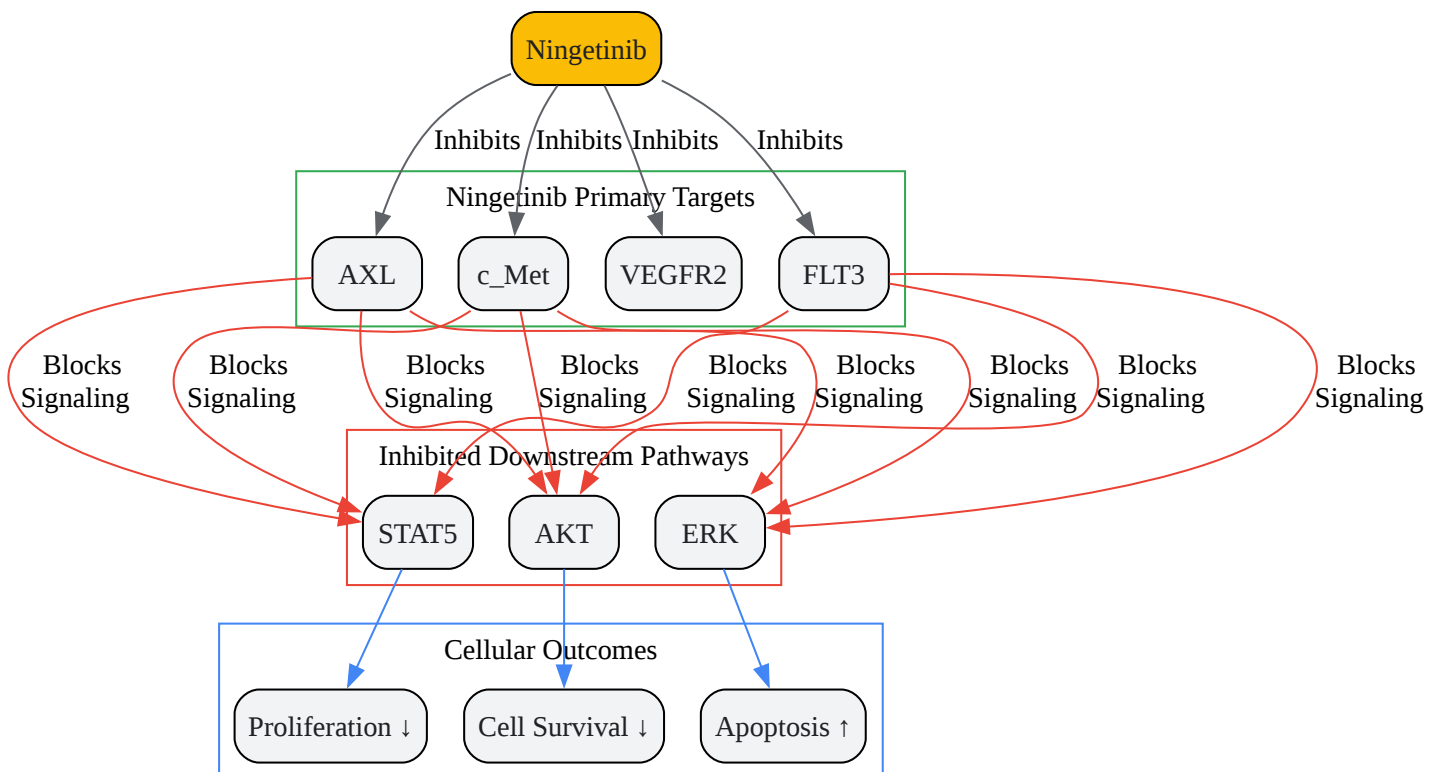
Ningetinib

Inhibits Inhibits Inhibits Inhibits

Ningetinib Primary Targets

AXL c_Met VEGFR2 FLT3

Blocks Signaling Blocks Signaling Blocks Signaling Blocks Signaling Blocks Signaling Blocks Signaling Blocks Signaling Blocks Signaling Blocks Signaling

Inhibited Downstream Pathways

STAT5 AKT ERK

Cellular Outcomes

Proliferation ↓ Cell Survival ↓ Apoptosis ↑